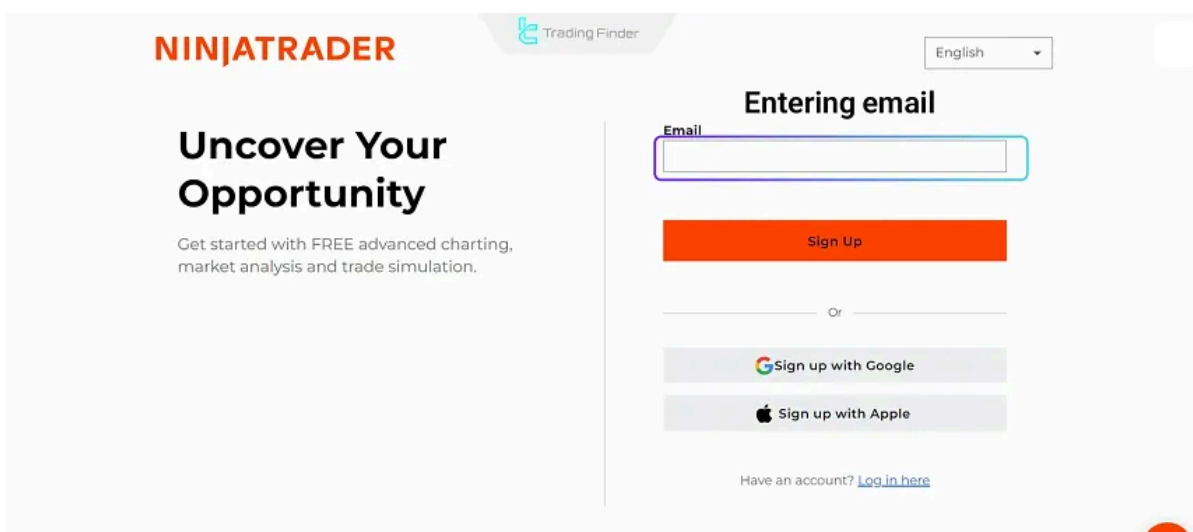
NINJATRADER

Trading Finder

English

Entering email

Uncover Your Opportunity

Get started with FREE advanced charting, market analysis and trade simulation.

Email

Sign Up

Or

Sign up with Google

Sign up with Apple

Have an account? Log in here